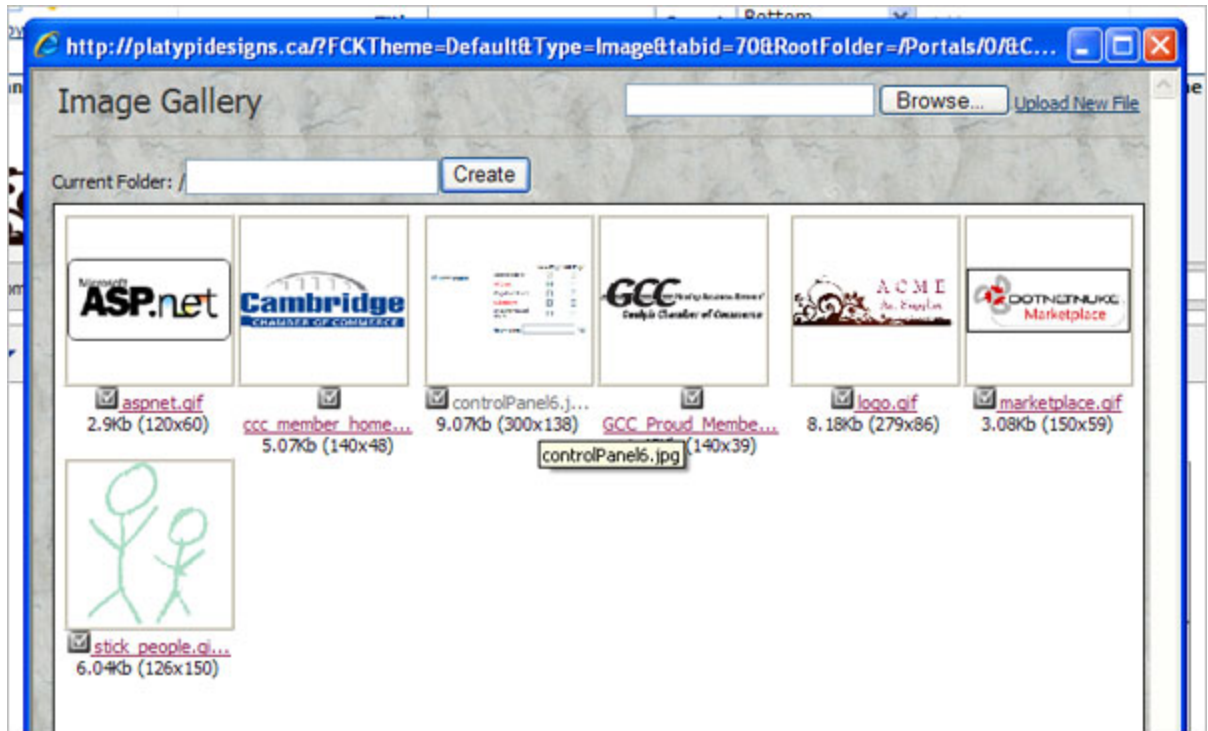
http://platypidesigns.ca/?FCKTheme=Default&Type=Image&tabid=70&RootFolder=/Portals/0/&C...

Image Gallery

Browse... Upload New File

Current Folder: / Create

Microsoft ASP.net

Cambridge CHAMBER OF COMMERCE

GCC Guelph Chamber of Commerce

ACME

DOTNETNUKE Marketplace

aspnet.gif
2.9Kb (120x60)

ccc_member_home...
5.07Kb (140x48)

controlPanel6.j...
9.07Kb (300x138)

GCC_Proud_Membe...
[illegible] (140x39)

controlPanel6.jpg

logo.gif
8.18Kb (279x86)

marketplace.gif
3.08Kb (150x59)

stick_people.gi...
6.04Kb (126x150)